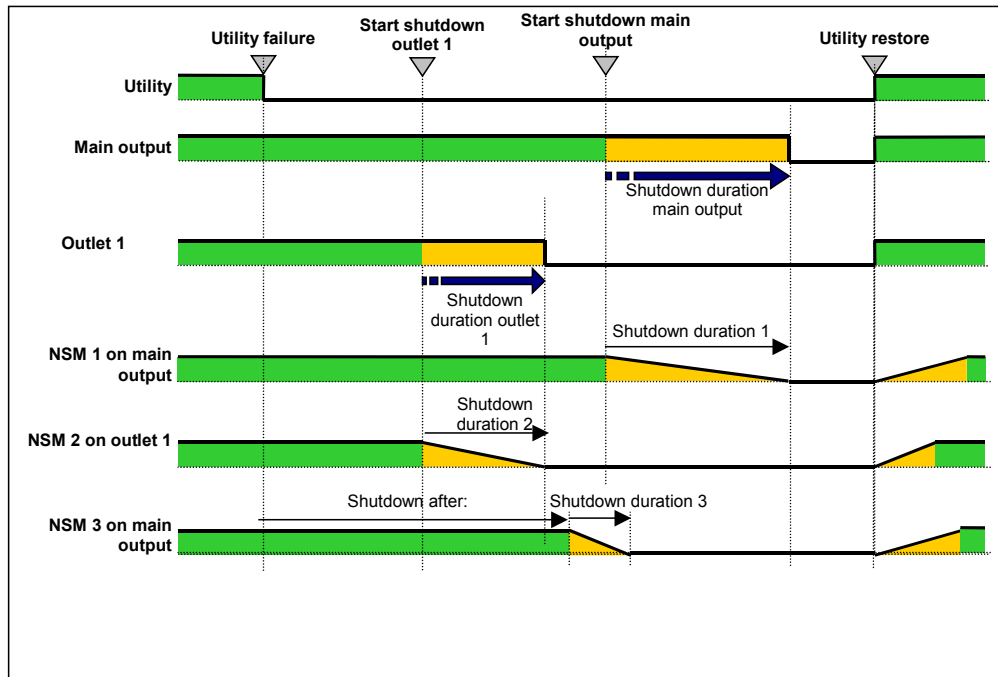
Utility failure

Start shutdown outlet 1

Start shutdown main output

Utility restore

Utility

Main output

Shutdown duration main output

Outlet 1

Shutdown duration outlet 1

Shutdown duration 1

NSM 1 on main output

Shutdown duration 2

NSM 2 on outlet 1

Shutdown after:

Shutdown duration 3

NSM 3 on main output